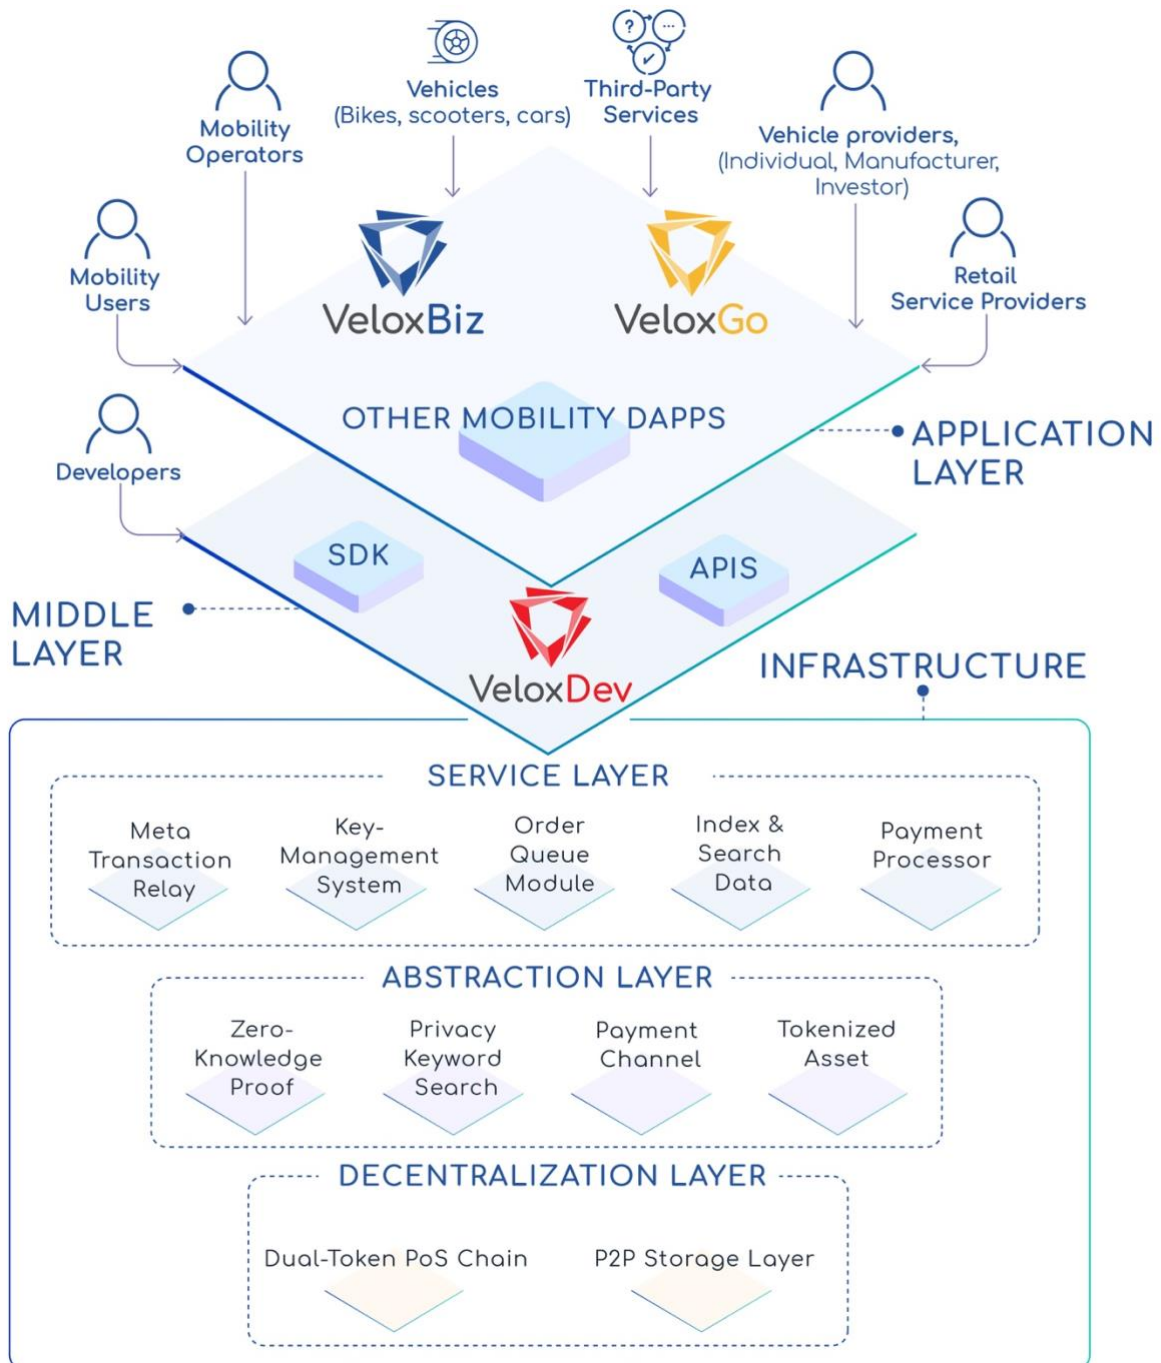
Vehicles
(Bikes, scooters, cars)

Third-Party
Services

Mobility
Operators

Vehicle providers,
(Individual, Manufacturer,
Investor)

Mobility
Users

VeloxBiz

VeloxGo

Retail
Service Providers

OTHER MOBILITY DAPPS

APPLICATION
LAYER

Developers

SDK

APIS

MIDDLE
LAYER

VeloxDev

INFRASTRUCTURE

SERVICE LAYER

Meta
Transaction
Relay

Key-
Management
System

Order
Queue
Module

Index &
Search
Data

Payment
Processor

ABSTRACTION LAYER

Zero-
Knowledge
Proof

Privacy
Keyword
Search

Payment
Channel

Tokenized
Asset

DECENTRALIZATION LAYER

Dual-Token PoS Chain

P2P Storage Layer